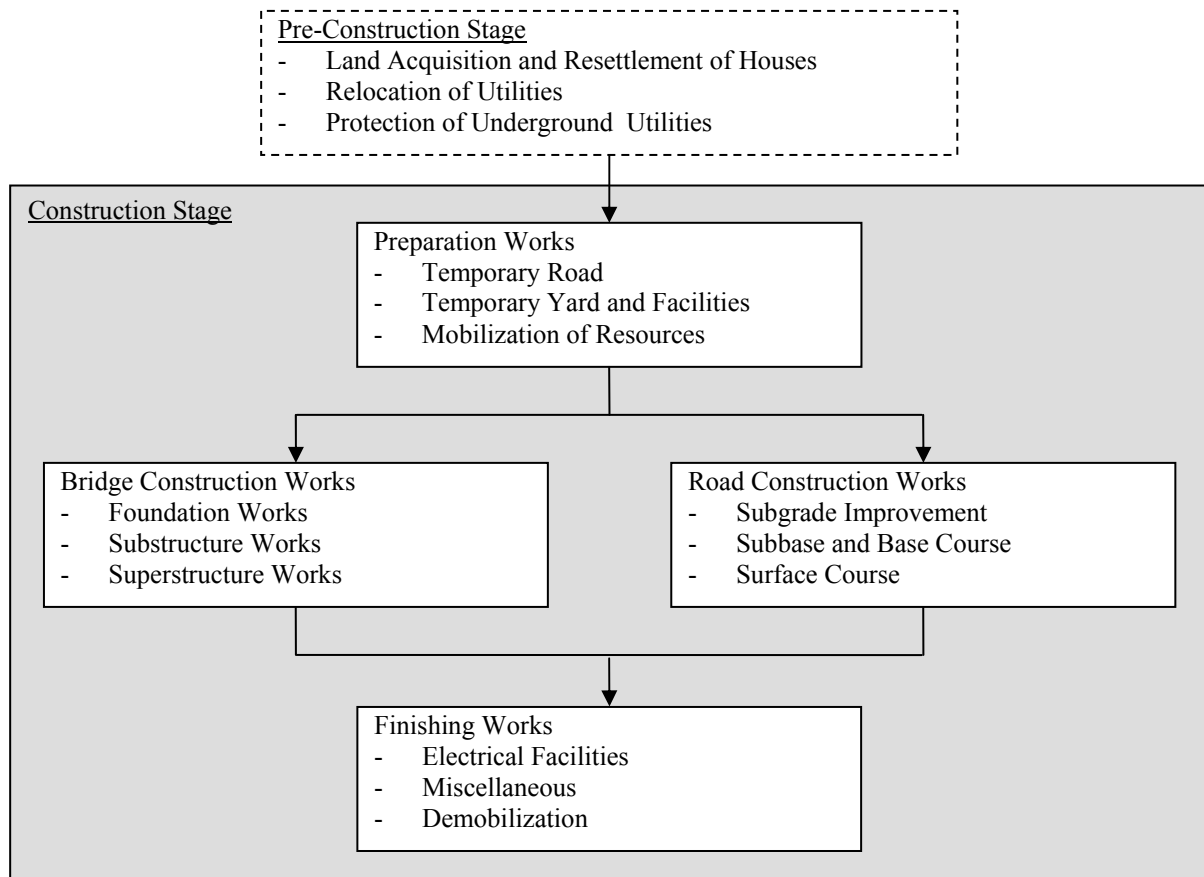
Pre-Construction Stage
- Land Acquisition and Resettlement of Houses
- Relocation of Utilities
- Protection of Underground Utilities

Construction Stage

Preparation Works
- Temporary Road
- Temporary Yard and Facilities
- Mobilization of Resources

Bridge Construction Works
- Foundation Works
- Substructure Works
- Superstructure Works

Road Construction Works
- Subgrade Improvement
- Subbase and Base Course
- Surface Course

Finishing Works
- Electrical Facilities
- Miscellaneous
- Demobilization